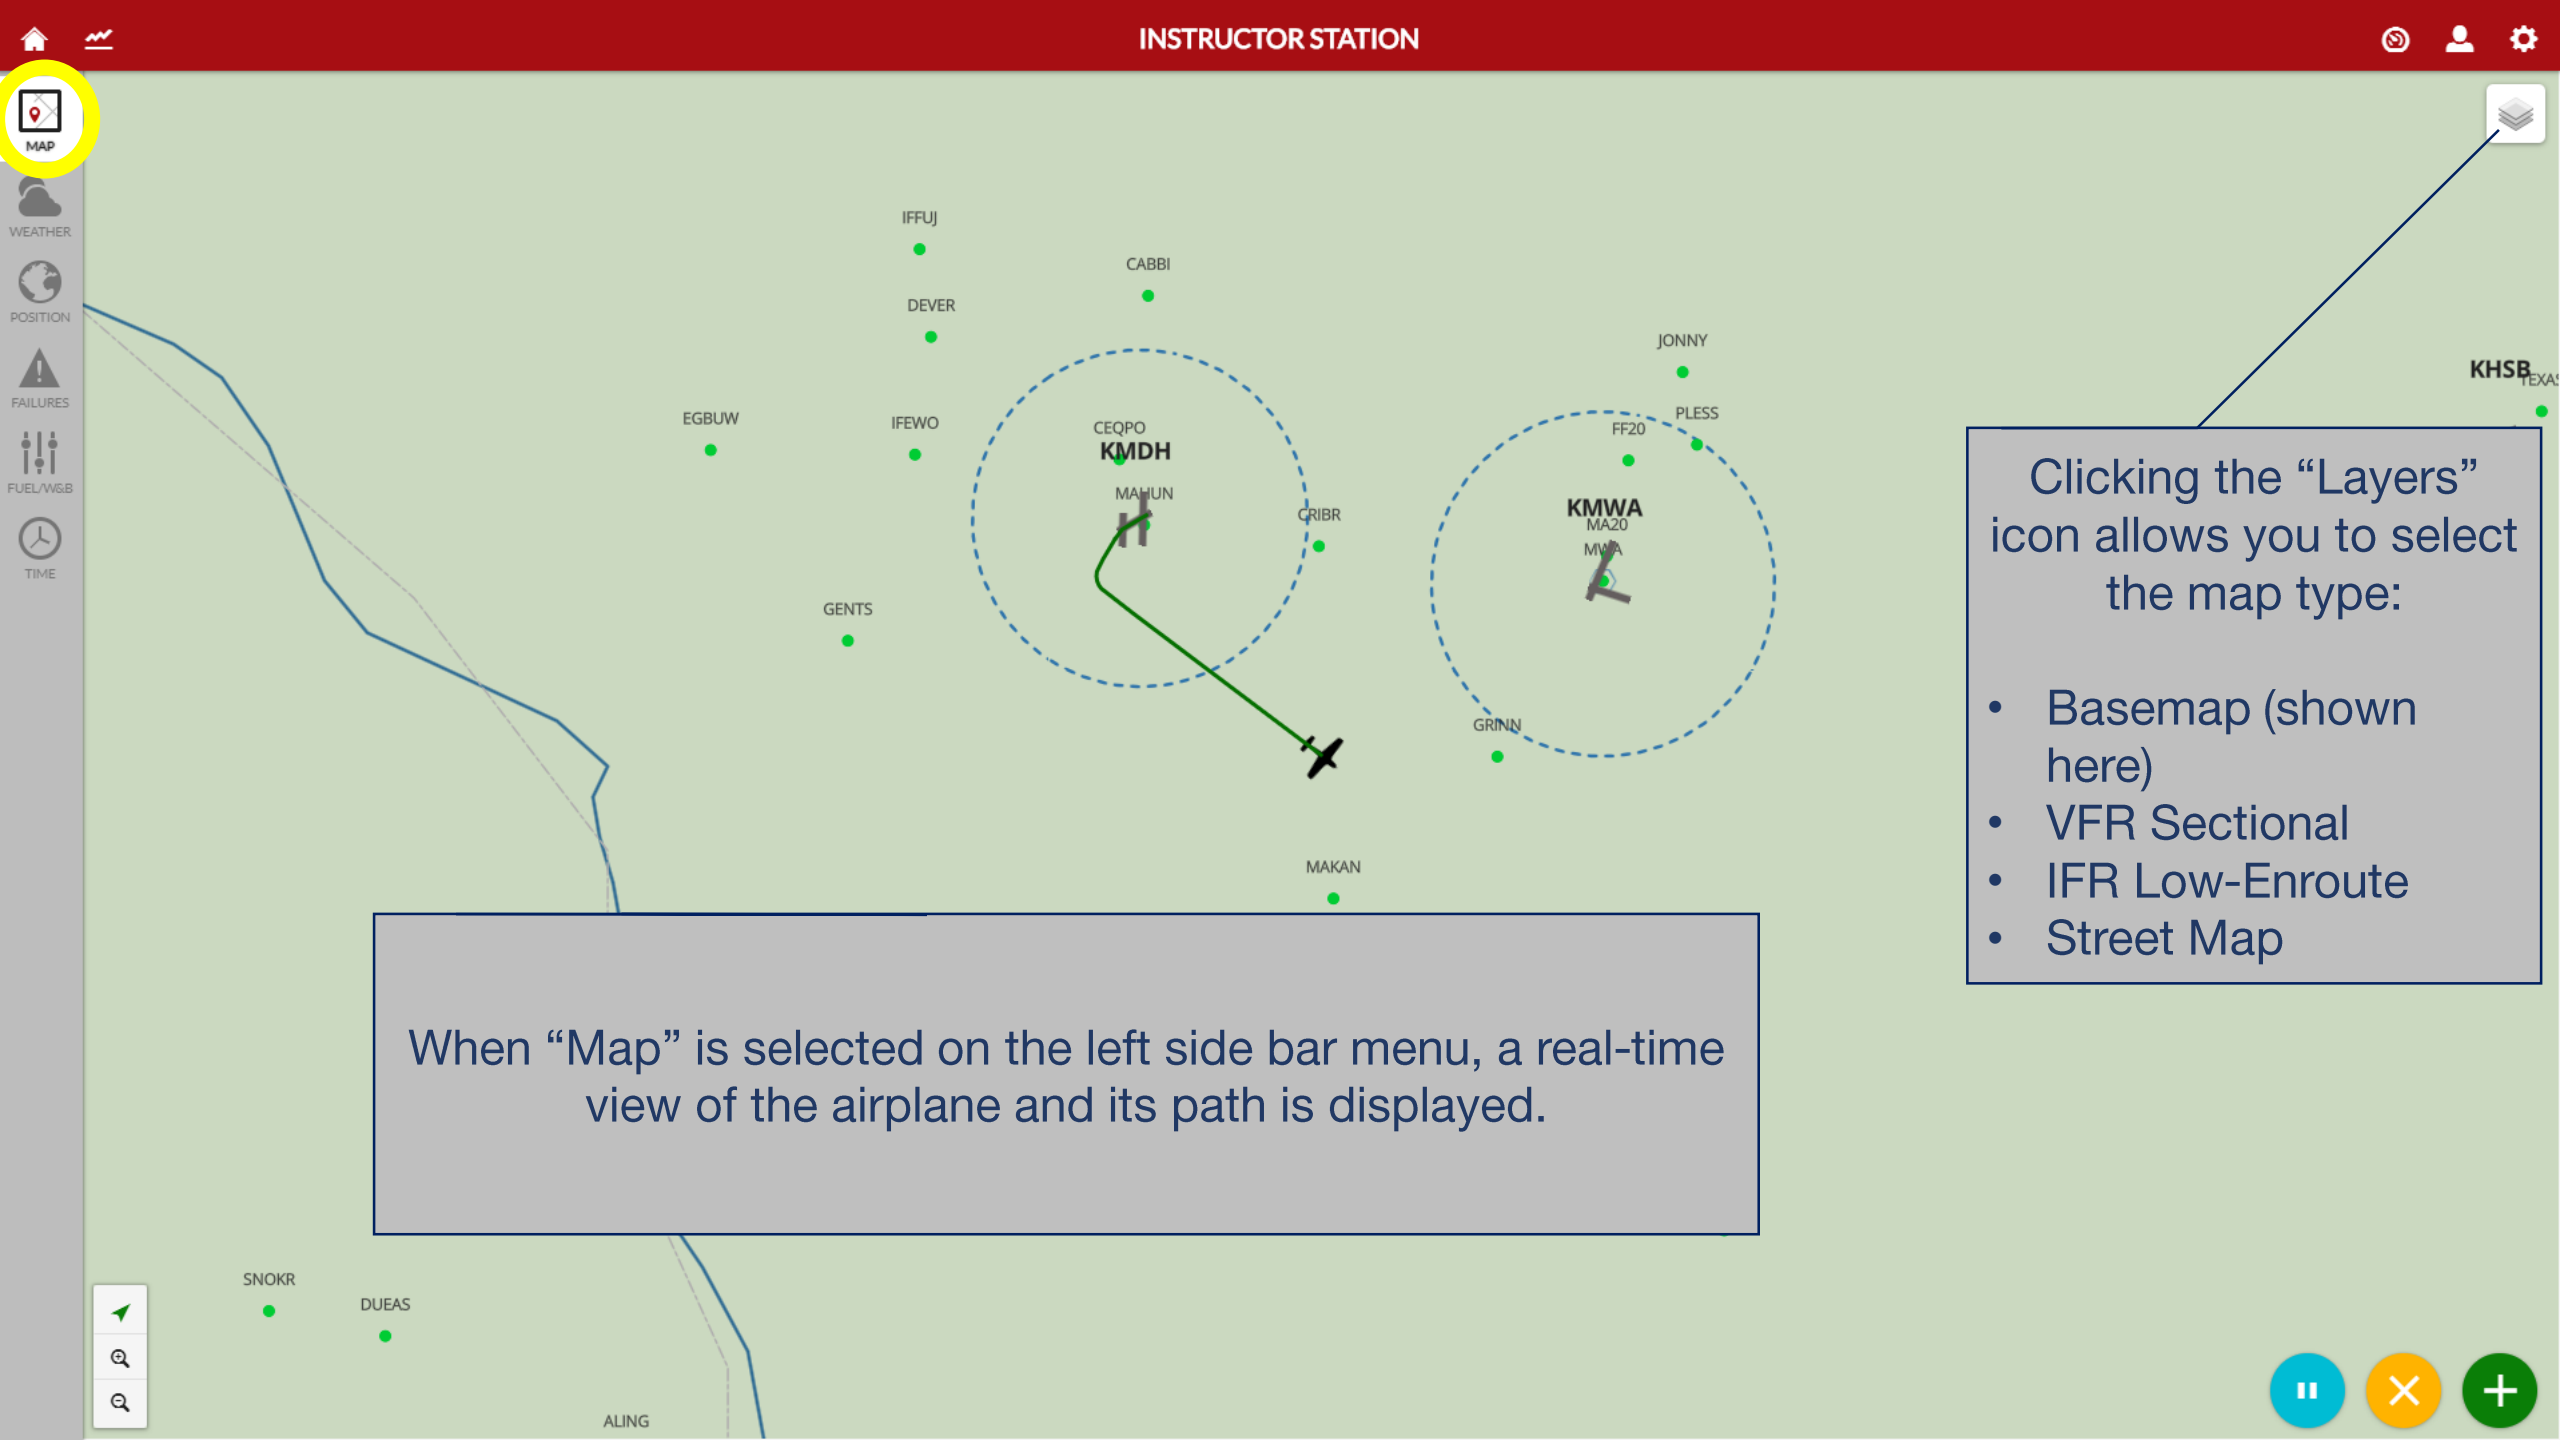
INSTRUCTOR STATION

MAP
WEATHER
POSITION
FAILURES
FUEL/W&B
TIME

IFFUJ
CABBI
DEVER
JONNY
KHSB
TEXA
PLESS
FF20
EGBUW
IFEWO
CEQPO
KMDH
MAHUN
CRIBR
KMWA
MA20
MWA
GENTS
GRINN
MAKAN
SNOKR
DUEAS
ALING

Clicking the “Layers” icon allows you to select the map type:

• Basemap (shown here)
• VFR Sectional
• IFR Low-Enroute
• Street Map

When “Map” is selected on the left side bar menu, a real-time view of the airplane and its path is displayed.